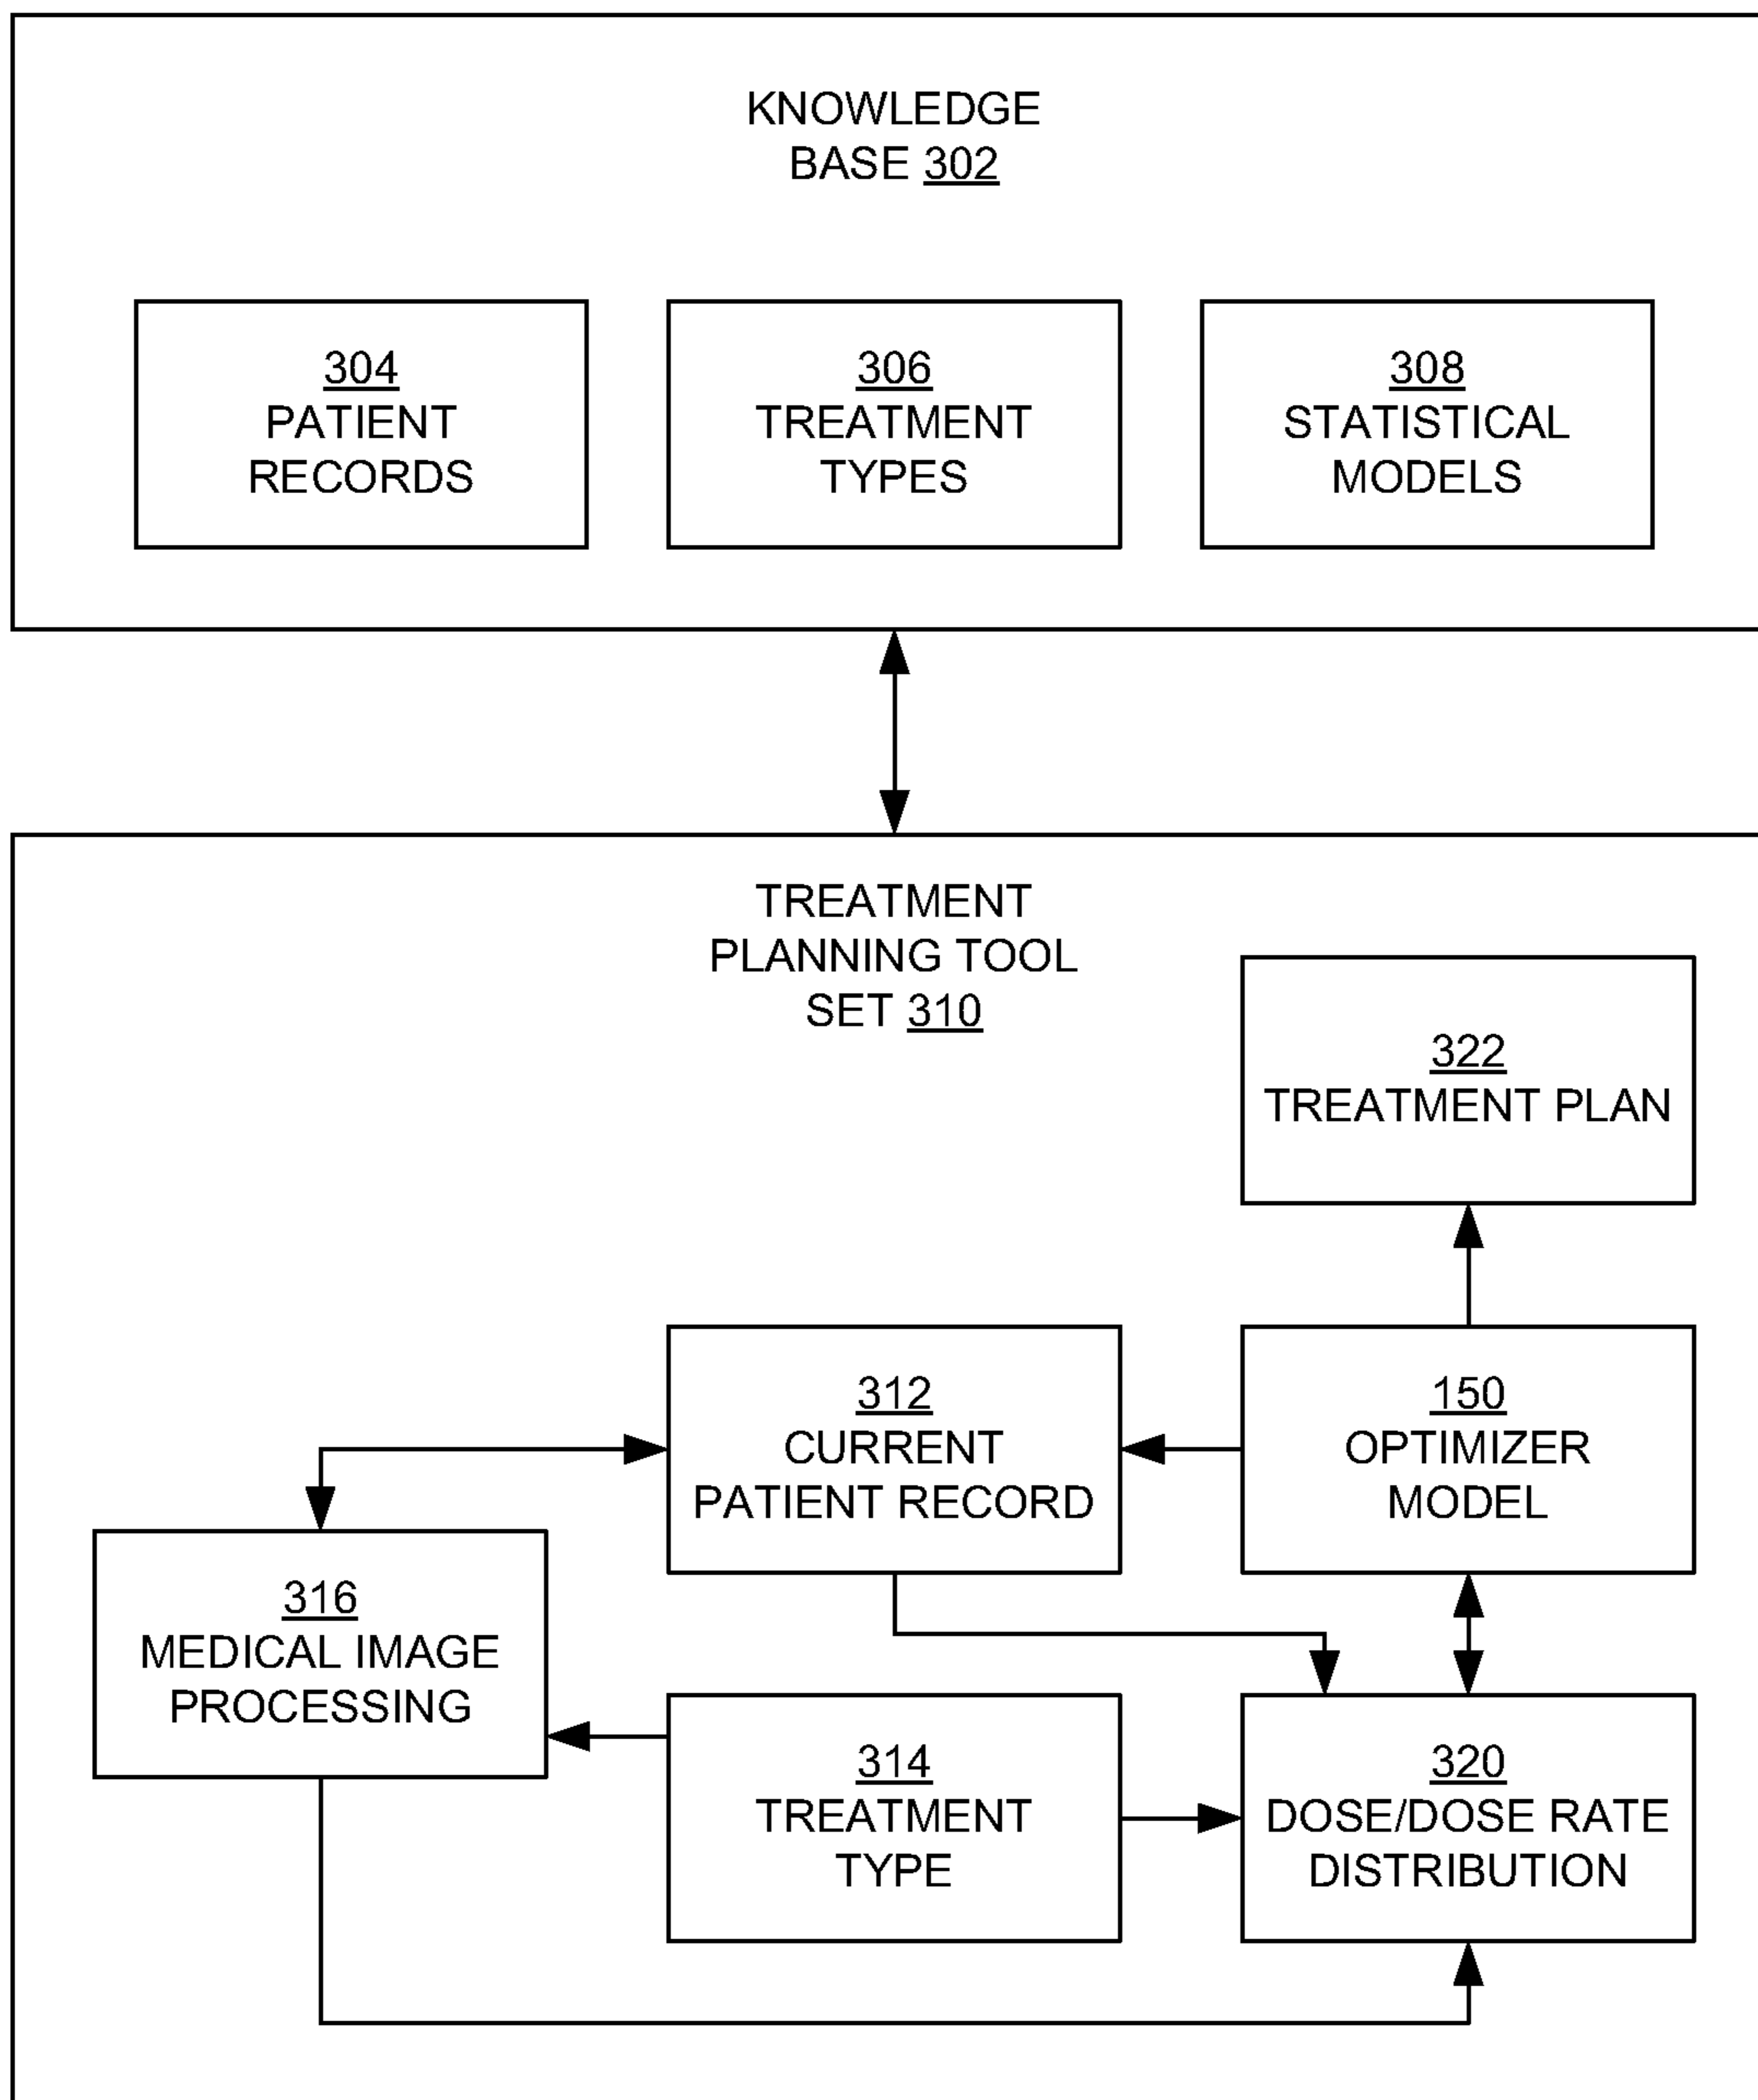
KNOWLEDGE BASE 302

304 PATIENT RECORDS

306 TREATMENT TYPES

308 STATISTICAL MODELS

TREATMENT PLANNING TOOL SET 310

322 TREATMENT PLAN

312 CURRENT PATIENT RECORD

150 OPTIMIZER MODEL

316 MEDICAL IMAGE PROCESSING

314 TREATMENT TYPE

320 DOSE/DOSE RATE DISTRIBUTION